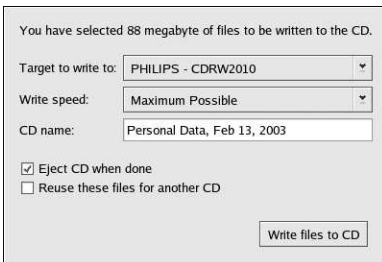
You have selected 88 megabyte of files to be written to the CD.

Target to write to: PHILIPS - CDRW2010

Write speed: Maximum Possible

CD name: Personal Data, Feb 13, 2003

Eject CD when done

Reuse these files for another CD

Write files to CD